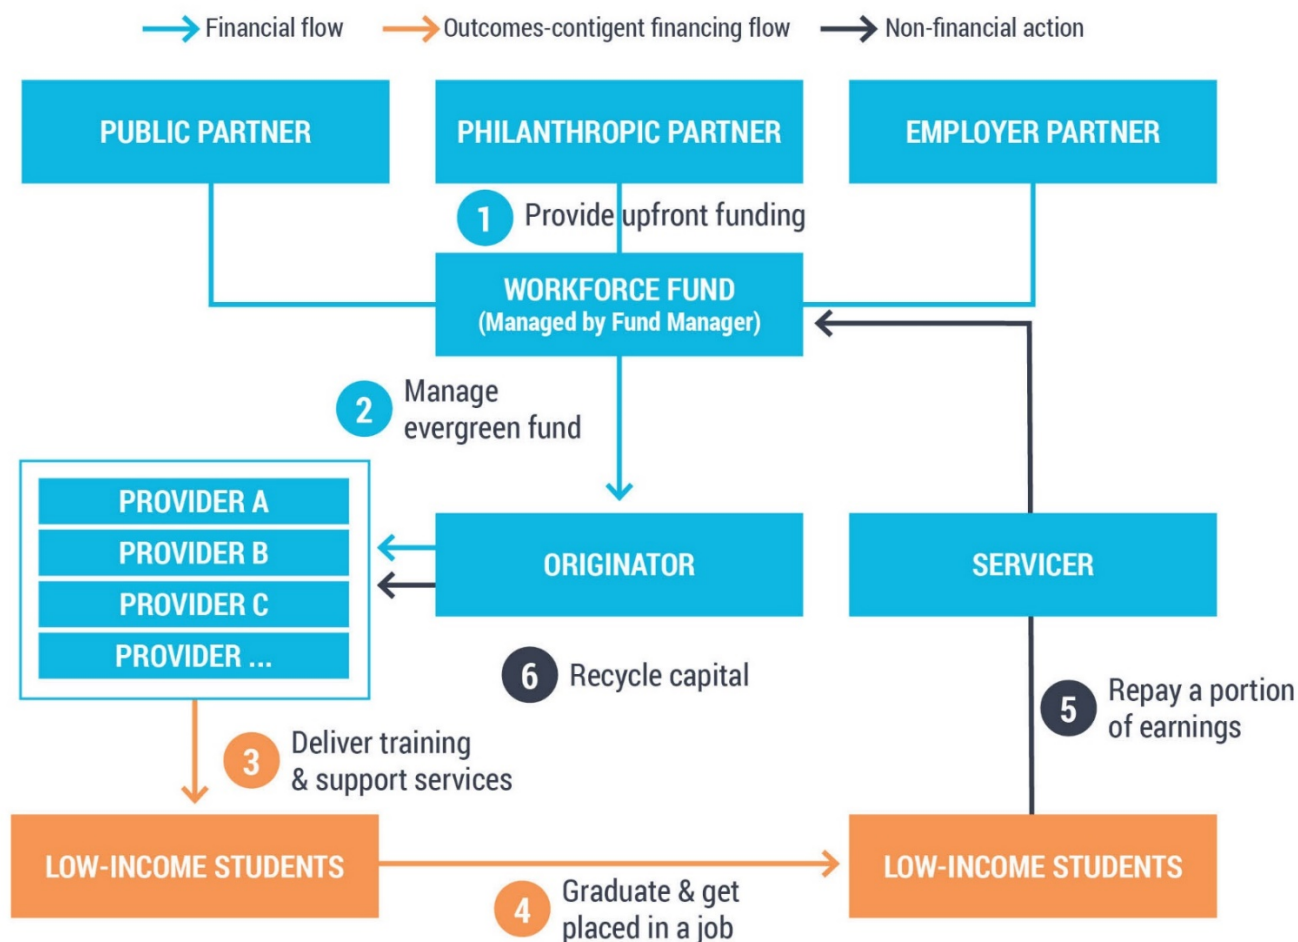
Financial flow
Outcomes-contigent financing flow
Non-financial action

PUBLIC PARTNER
PHILANTHROPIC PARTNER
EMPLOYER PARTNER

1 Provide upfront funding

WORKFORCE FUND
(Managed by Fund Manager)

2 Manage evergreen fund

PROVIDER A
PROVIDER B
PROVIDER C
PROVIDER ...

ORIGINATOR

SERVICER

6 Recycle capital

5 Repay a portion of earnings

3 Deliver training & support services

LOW-INCOME STUDENTS

LOW-INCOME STUDENTS

4 Graduate & get placed in a job